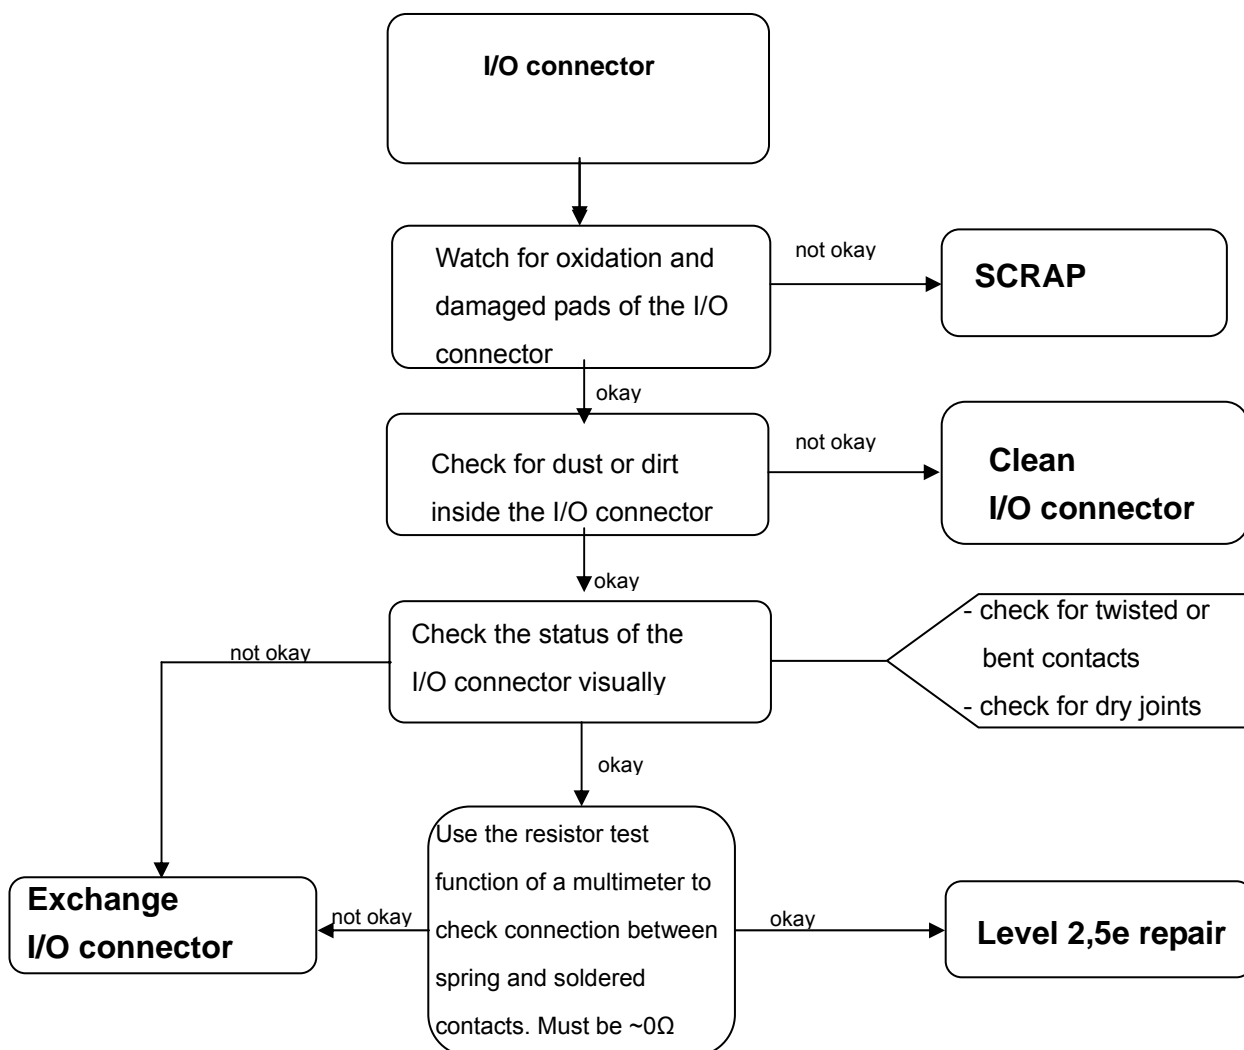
I/O connector

Watch for oxidation and damaged pads of the I/O connector

not okay

SCRAP

okay

Check for dust or dirt inside the I/O connector

not okay

Clean I/O connector

okay

Check the status of the I/O connector visually

- check for twisted or bent contacts
- check for dry joints

not okay

okay

Use the resistor test function of a multimeter to check connection between spring and soldered contacts. Must be ~0Ω

not okay

Exchange I/O connector

okay

Level 2,5e repair